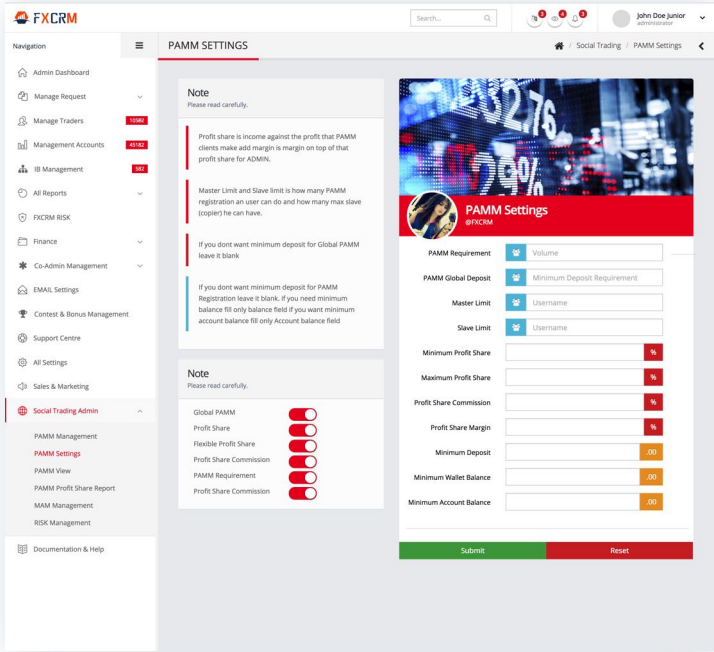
FXCRM

Search...

3 4 3

John Doe Junior
administrator

Navigation

PAMM SETTINGS

Social Trading / PAMM Settings

Admin Dashboard
Manage Request
Manage Traders 10582
Management Accounts 45182
IB Management 582
All Reports
FXCRM RISK
Finance
Co-Admin Management
EMAIL Settings
Contest & Bonus Management
Support Centre
All Settings
Sales & Marketing
Social Trading Admin
PAMM Management
PAMM Settings
PAMM View
PAMM Profit Share Report
MAM Management
RISK Management
Documentation & Help

Note
Please read carefully.

Profit share is income against the profit that PAMM clients make add margin is margin on top of that profit share for ADMIN.

Master Limit and Slave limit is how many PAMM registration an user can do and how many max slave (copier) he can have.

If you dont want minimum deposit for Global PAMM leave it blank

If you dont want minimum deposit for PAMM Registration leave it blank. if you need minimum balance fill only balance field if you want minimum account balance fill only Account balance field

Note
Please read carefully.

Global PAMM
Profit Share
Flexible Profit Share
Profit Share Commission
PAMM Requirement
Profit Share Commission

PAMM Settings
@FXCRM

PAMM Requirement Volume
PAMM Global Deposit Minimum Deposit Requirement
Master Limit Username
Slave Limit Username
Minimum Profit Share %
Maximum Profit Share %
Profit Share Commission %
Profit Share Margin %
Minimum Deposit .00
Minimum Wallet Balance .00
Minimum Account Balance .00

Submit
Reset